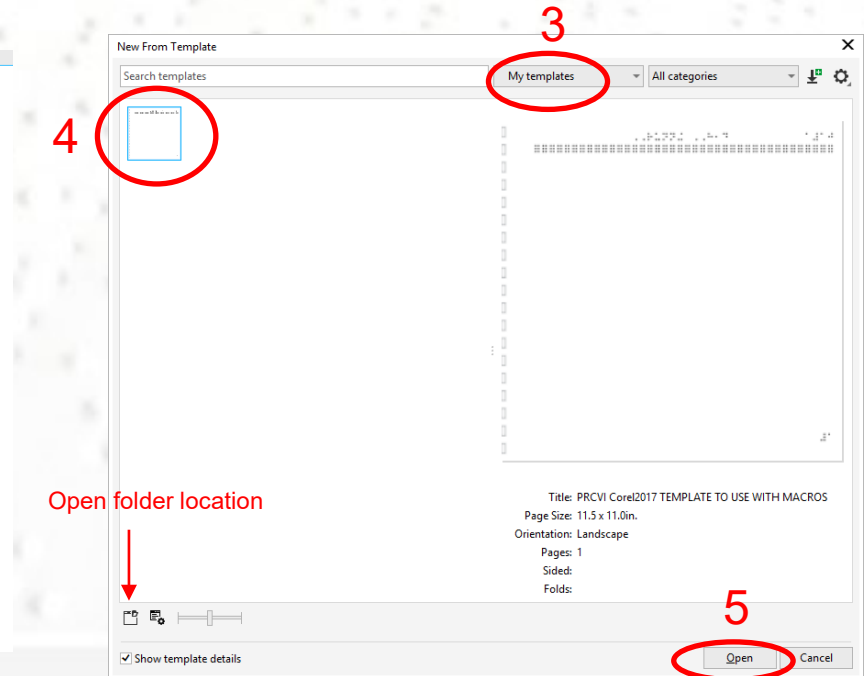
New From Template

3

Search templates

My templates

All categories

4

Title: PRCVI Corel2017 TEMPLATE TO USE WITH MACROS
Page Size: 11.5 x 11.0in.
Orientation: Landscape
Pages: 1
Sided:
Folds:

Open folder location

5

Show template details

Open

Cancel